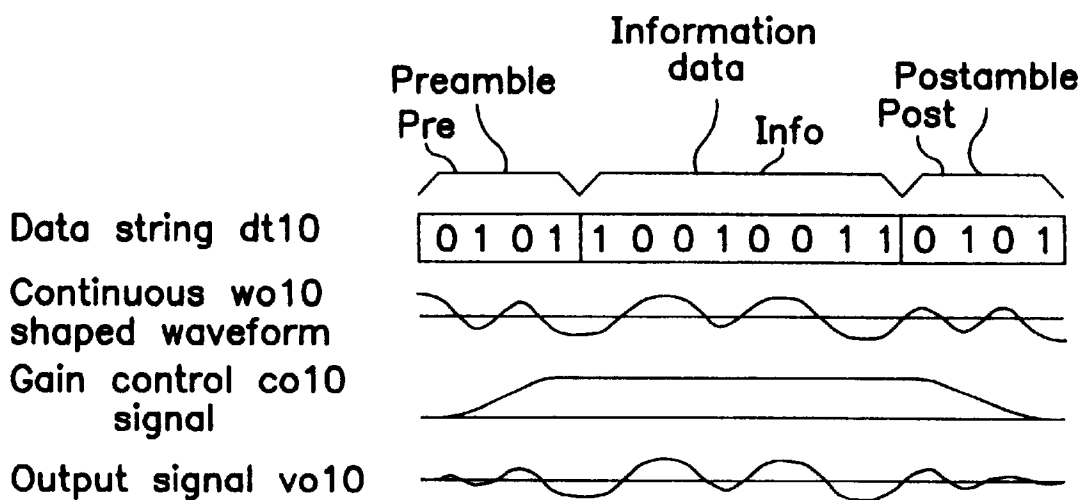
Preamble
Pre

Information data
Info

Postamble
Post

Data string dt10

| 0 1 0 1 | 1 0 0 1 0 0 1 1 | 0 1 0 1 |
|---|---|---|

Continuous wo10 shaped waveform

Gain control co10 signal

Output signal vo10